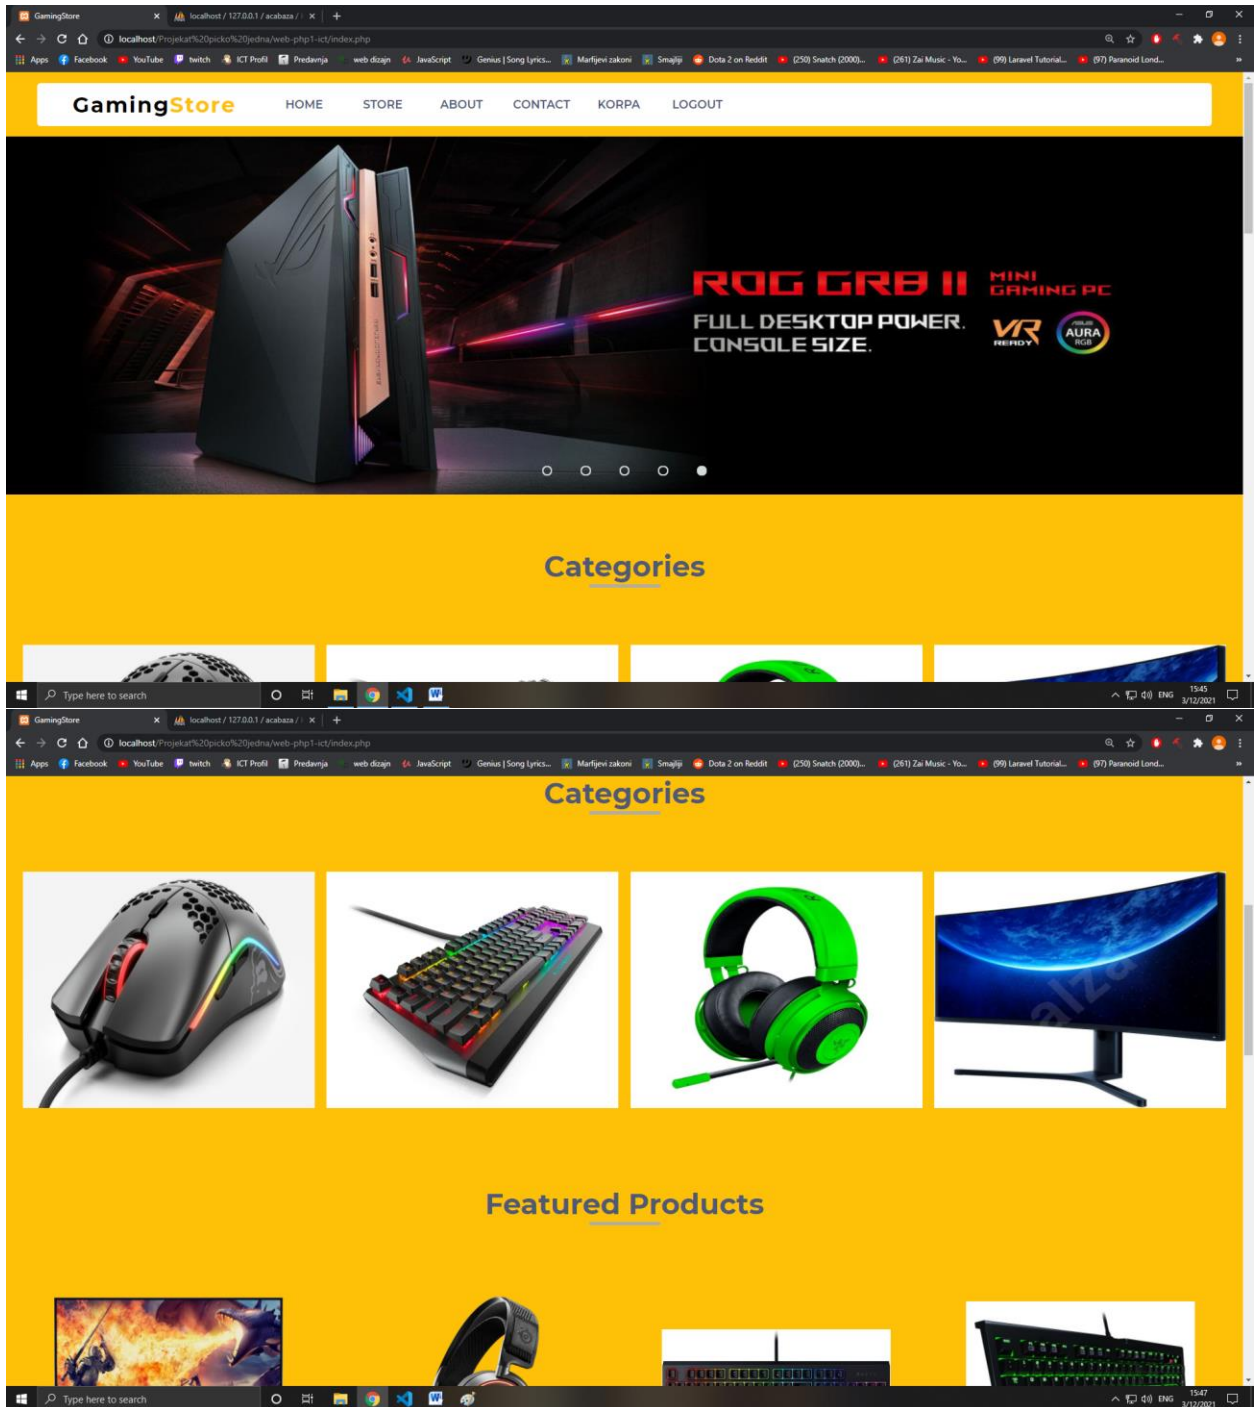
GamingStore × localhost / 127.0.0.1 / acabaza / × +

localhost/Projekat%20picko%20jedna/web-php1-ict/index.php

Apps Facebook YouTube twitch ICT Profil Predavnja web dizajn JavaScript Genius | Song Lyrics... Marfijevi zakoni Smajliji Dota 2 on Reddit (250) Snatch (2000)... (261) Zai Music - Yo... (99) Laravel Tutorial... (97) Paranoid Lond...

GamingStore HOME STORE ABOUT CONTACT KORPA LOGOUT

ROG GR8 II MINI GAMING PC
FULL DESKTOP POWER. CONSOLE SIZE.
VR READY AURA RGB

Categories

Type here to search

ENG 15:45 3/12/2021

GamingStore × localhost / 127.0.0.1 / acabaza / × +

localhost/Projekat%20picko%20jedna/web-php1-ict/index.php

Apps Facebook YouTube twitch ICT Profil Predavnja web dizajn JavaScript Genius | Song Lyrics... Marfijevi zakoni Smajliji Dota 2 on Reddit (250) Snatch (2000)... (261) Zai Music - Yo... (99) Laravel Tutorial... (97) Paranoid Lond...

Categories

Featured Products

Type here to search

ENG 15:47 3/12/2021